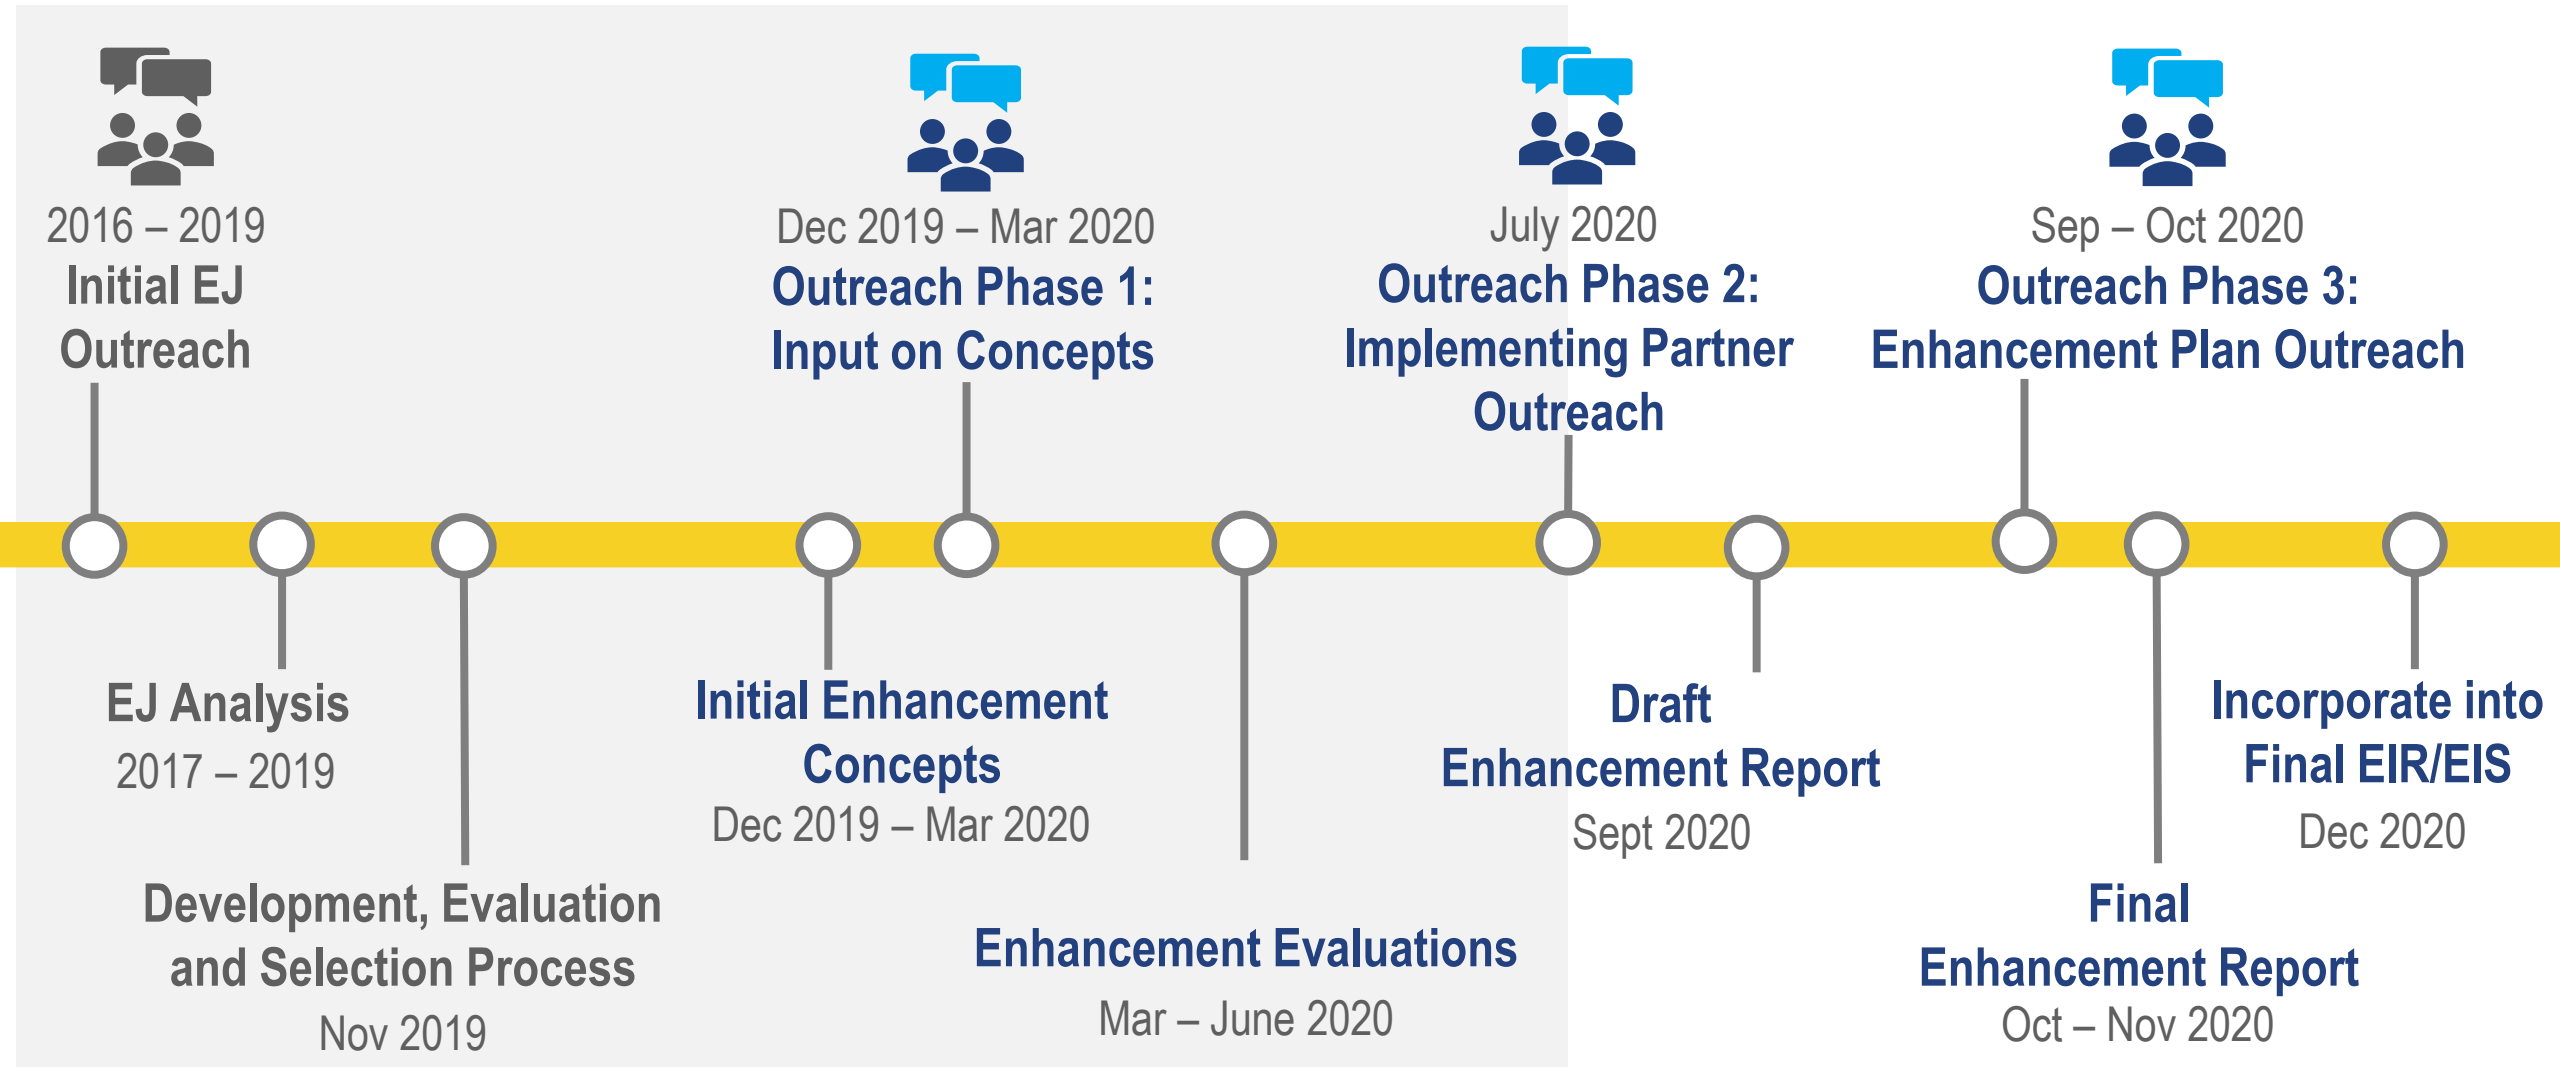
2016 – 2019
Initial EJ Outreach

Dec 2019 – Mar 2020
Outreach Phase 1: Input on Concepts

July 2020
Outreach Phase 2: Implementing Partner Outreach

Sep – Oct 2020
Outreach Phase 3: Enhancement Plan Outreach

EJ Analysis
2017 – 2019

Development, Evaluation and Selection Process
Nov 2019

Initial Enhancement Concepts
Dec 2019 – Mar 2020

Enhancement Evaluations
Mar – June 2020

Draft Enhancement Report
Sept 2020

Final Enhancement Report
Oct – Nov 2020

Incorporate into Final EIR/EIS
Dec 2020